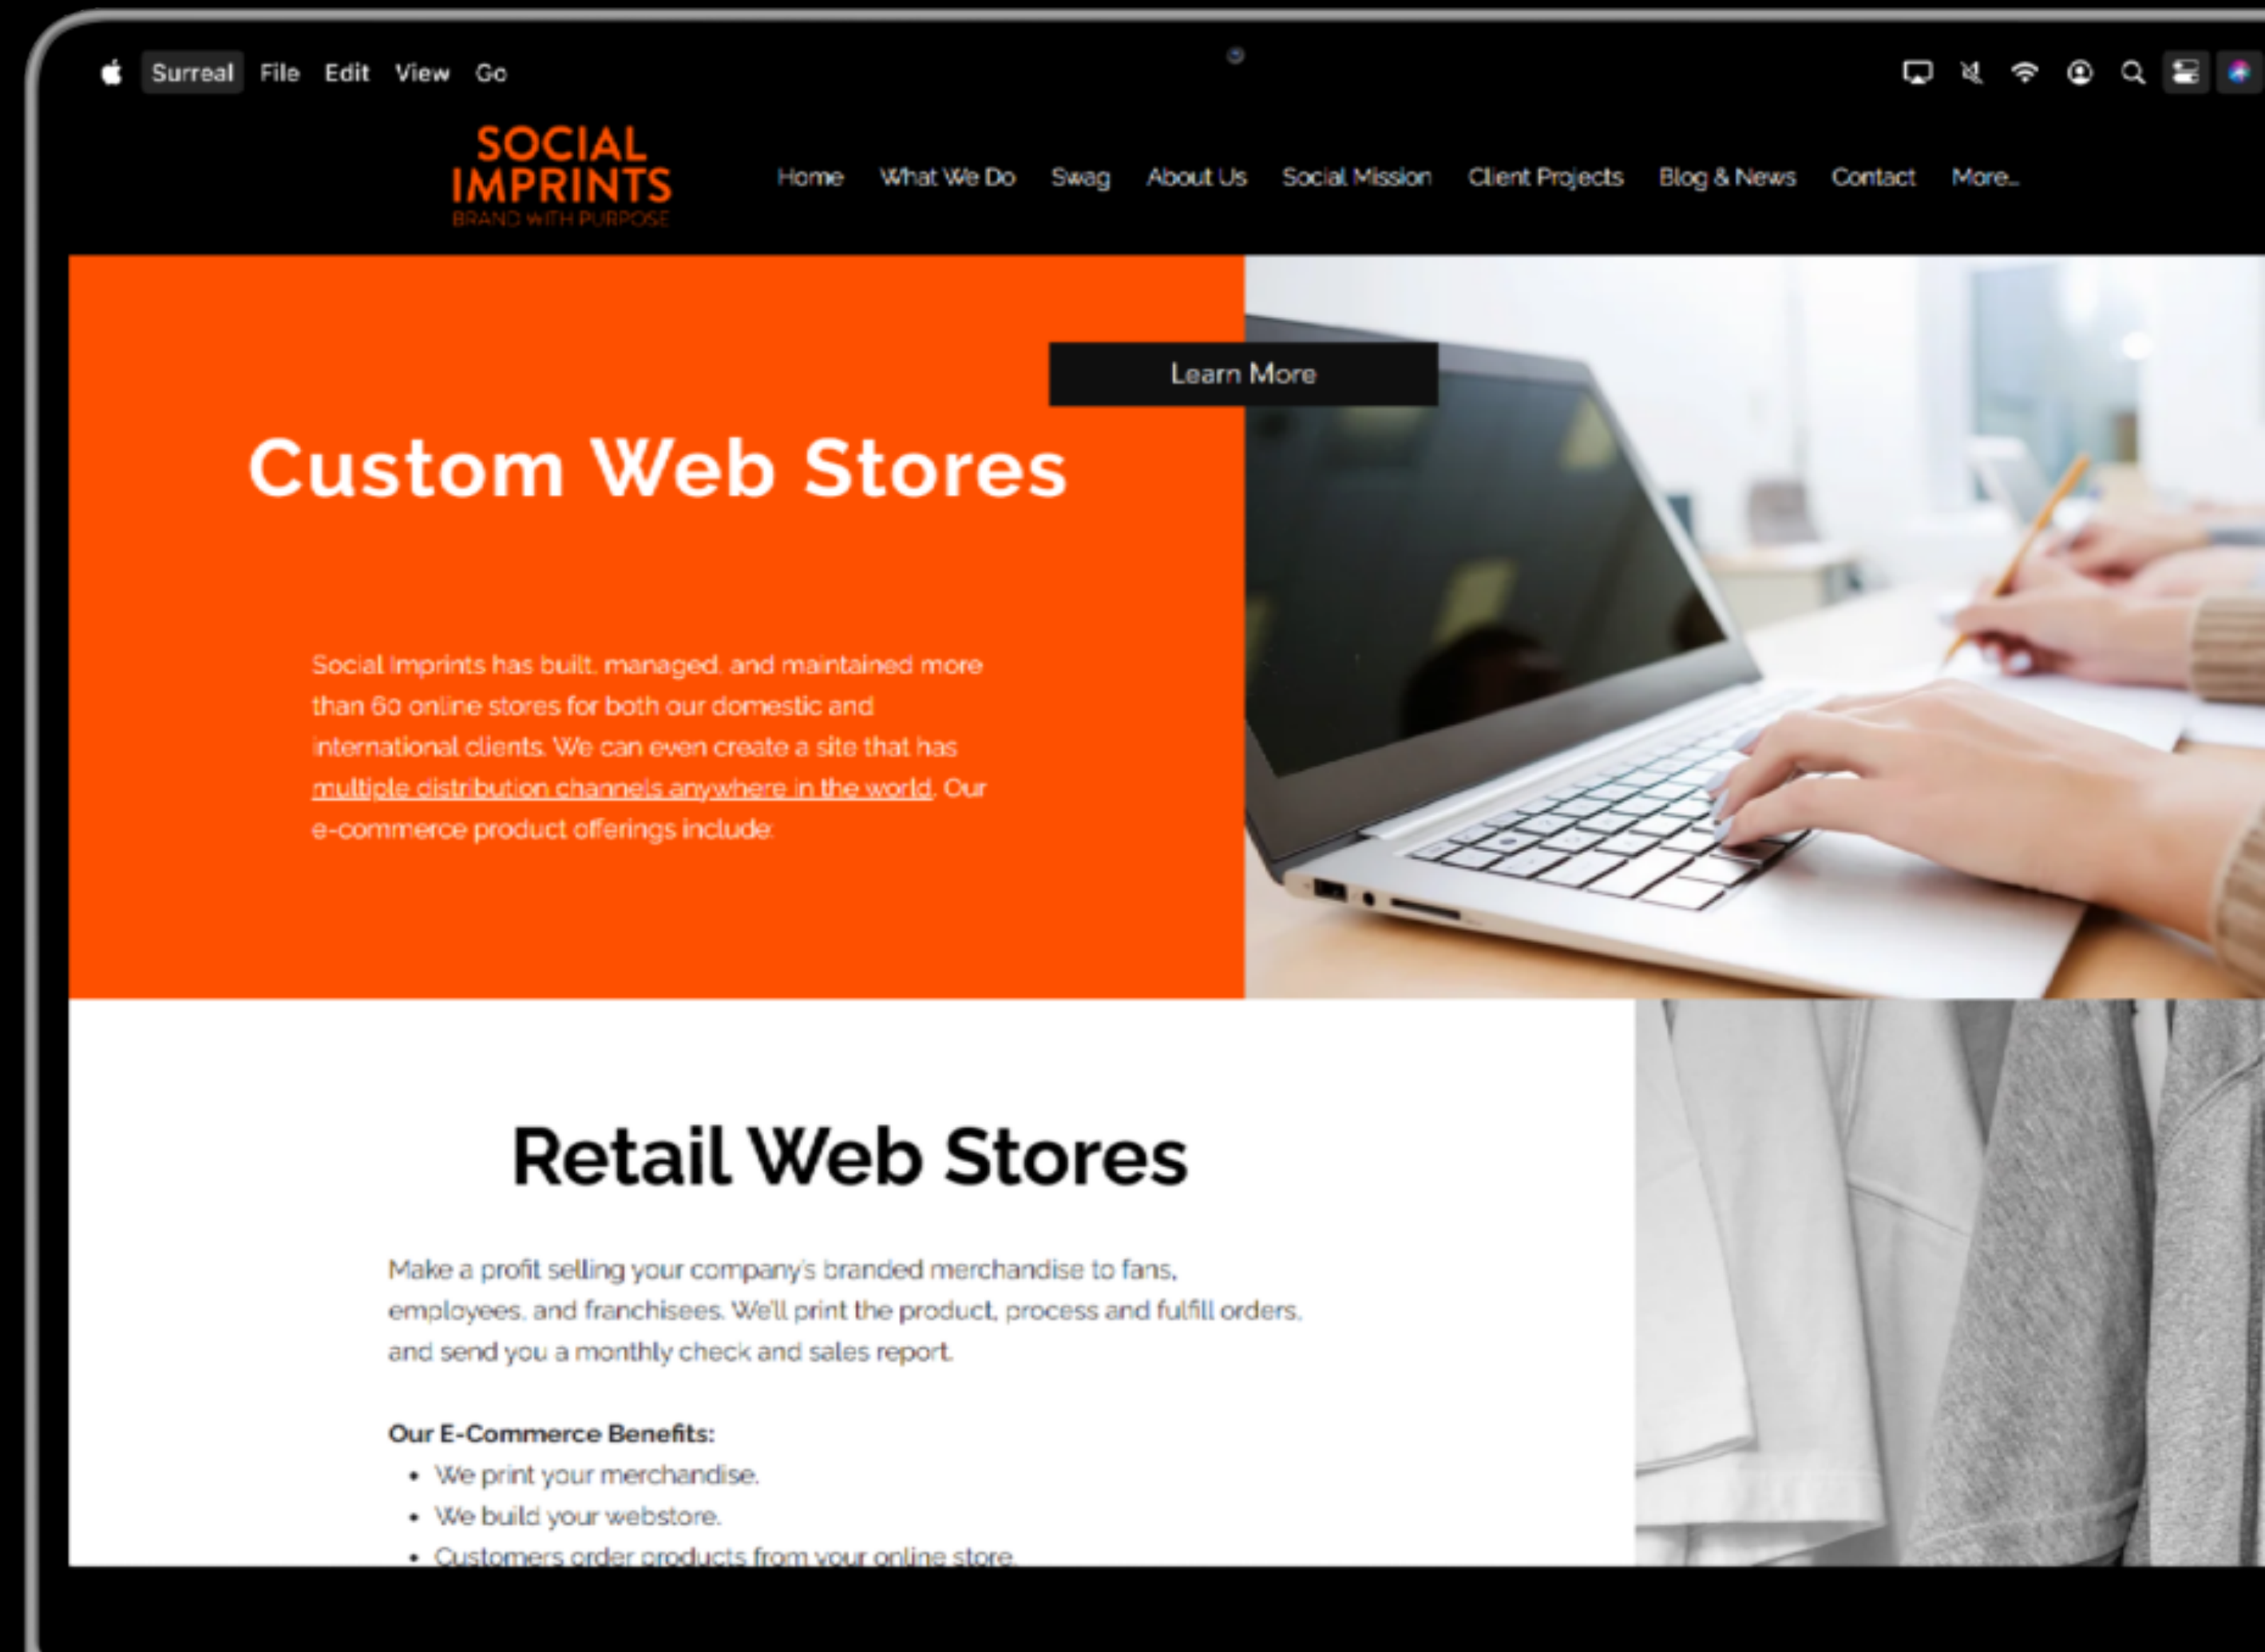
Surreal File Edit View Go

SOCIAL IMPRINTS
BRAND WITH PURPOSE

Home What We Do Swag About Us Social Mission Client Projects Blog & News Contact More...

Learn More

Custom Web Stores

Social Imprints has built, managed, and maintained more than 60 online stores for both our domestic and international clients. We can even create a site that has multiple distribution channels anywhere in the world. Our e-commerce product offerings include:

Retail Web Stores

Make a profit selling your company's branded merchandise to fans, employees, and franchisees. We'll print the product, process and fulfill orders, and send you a monthly check and sales report.

Our E-Commerce Benefits:
• We print your merchandise.
• We build your webstore.
• Customers order products from your online store.